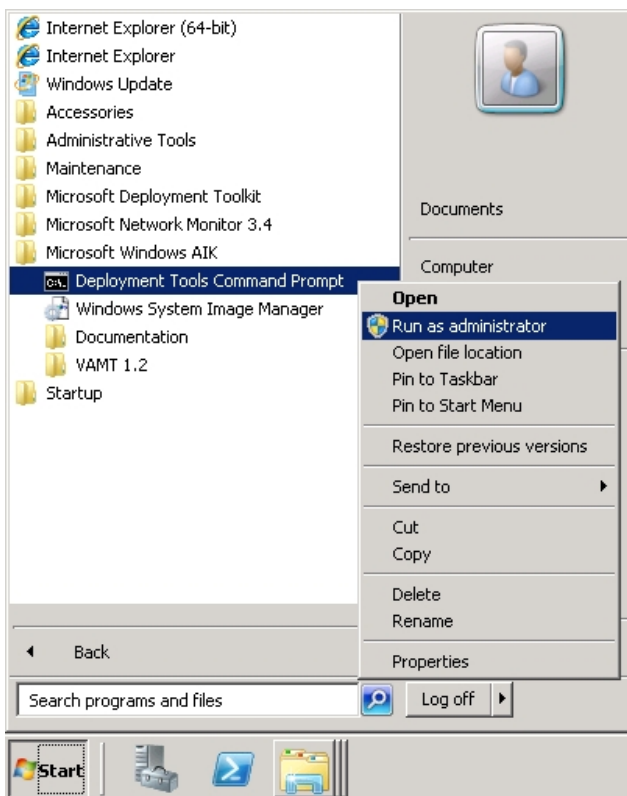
Internet Explorer (64-bit)
Internet Explorer
Windows Update
Accessories
Administrative Tools
Maintenance
Microsoft Deployment Toolkit
Microsoft Network Monitor 3.4
Microsoft Windows AIK
Deployment Tools Command Prompt
Windows System Image Manager
Documentation
VAMT 1.2
Startup

Documents
Computer

Open
Run as administrator
Open file location
Pin to Taskbar
Pin to Start Menu
Restore previous versions
Send to
Cut
Copy
Delete
Rename
Properties

Back
Search programs and files
Log off
Start